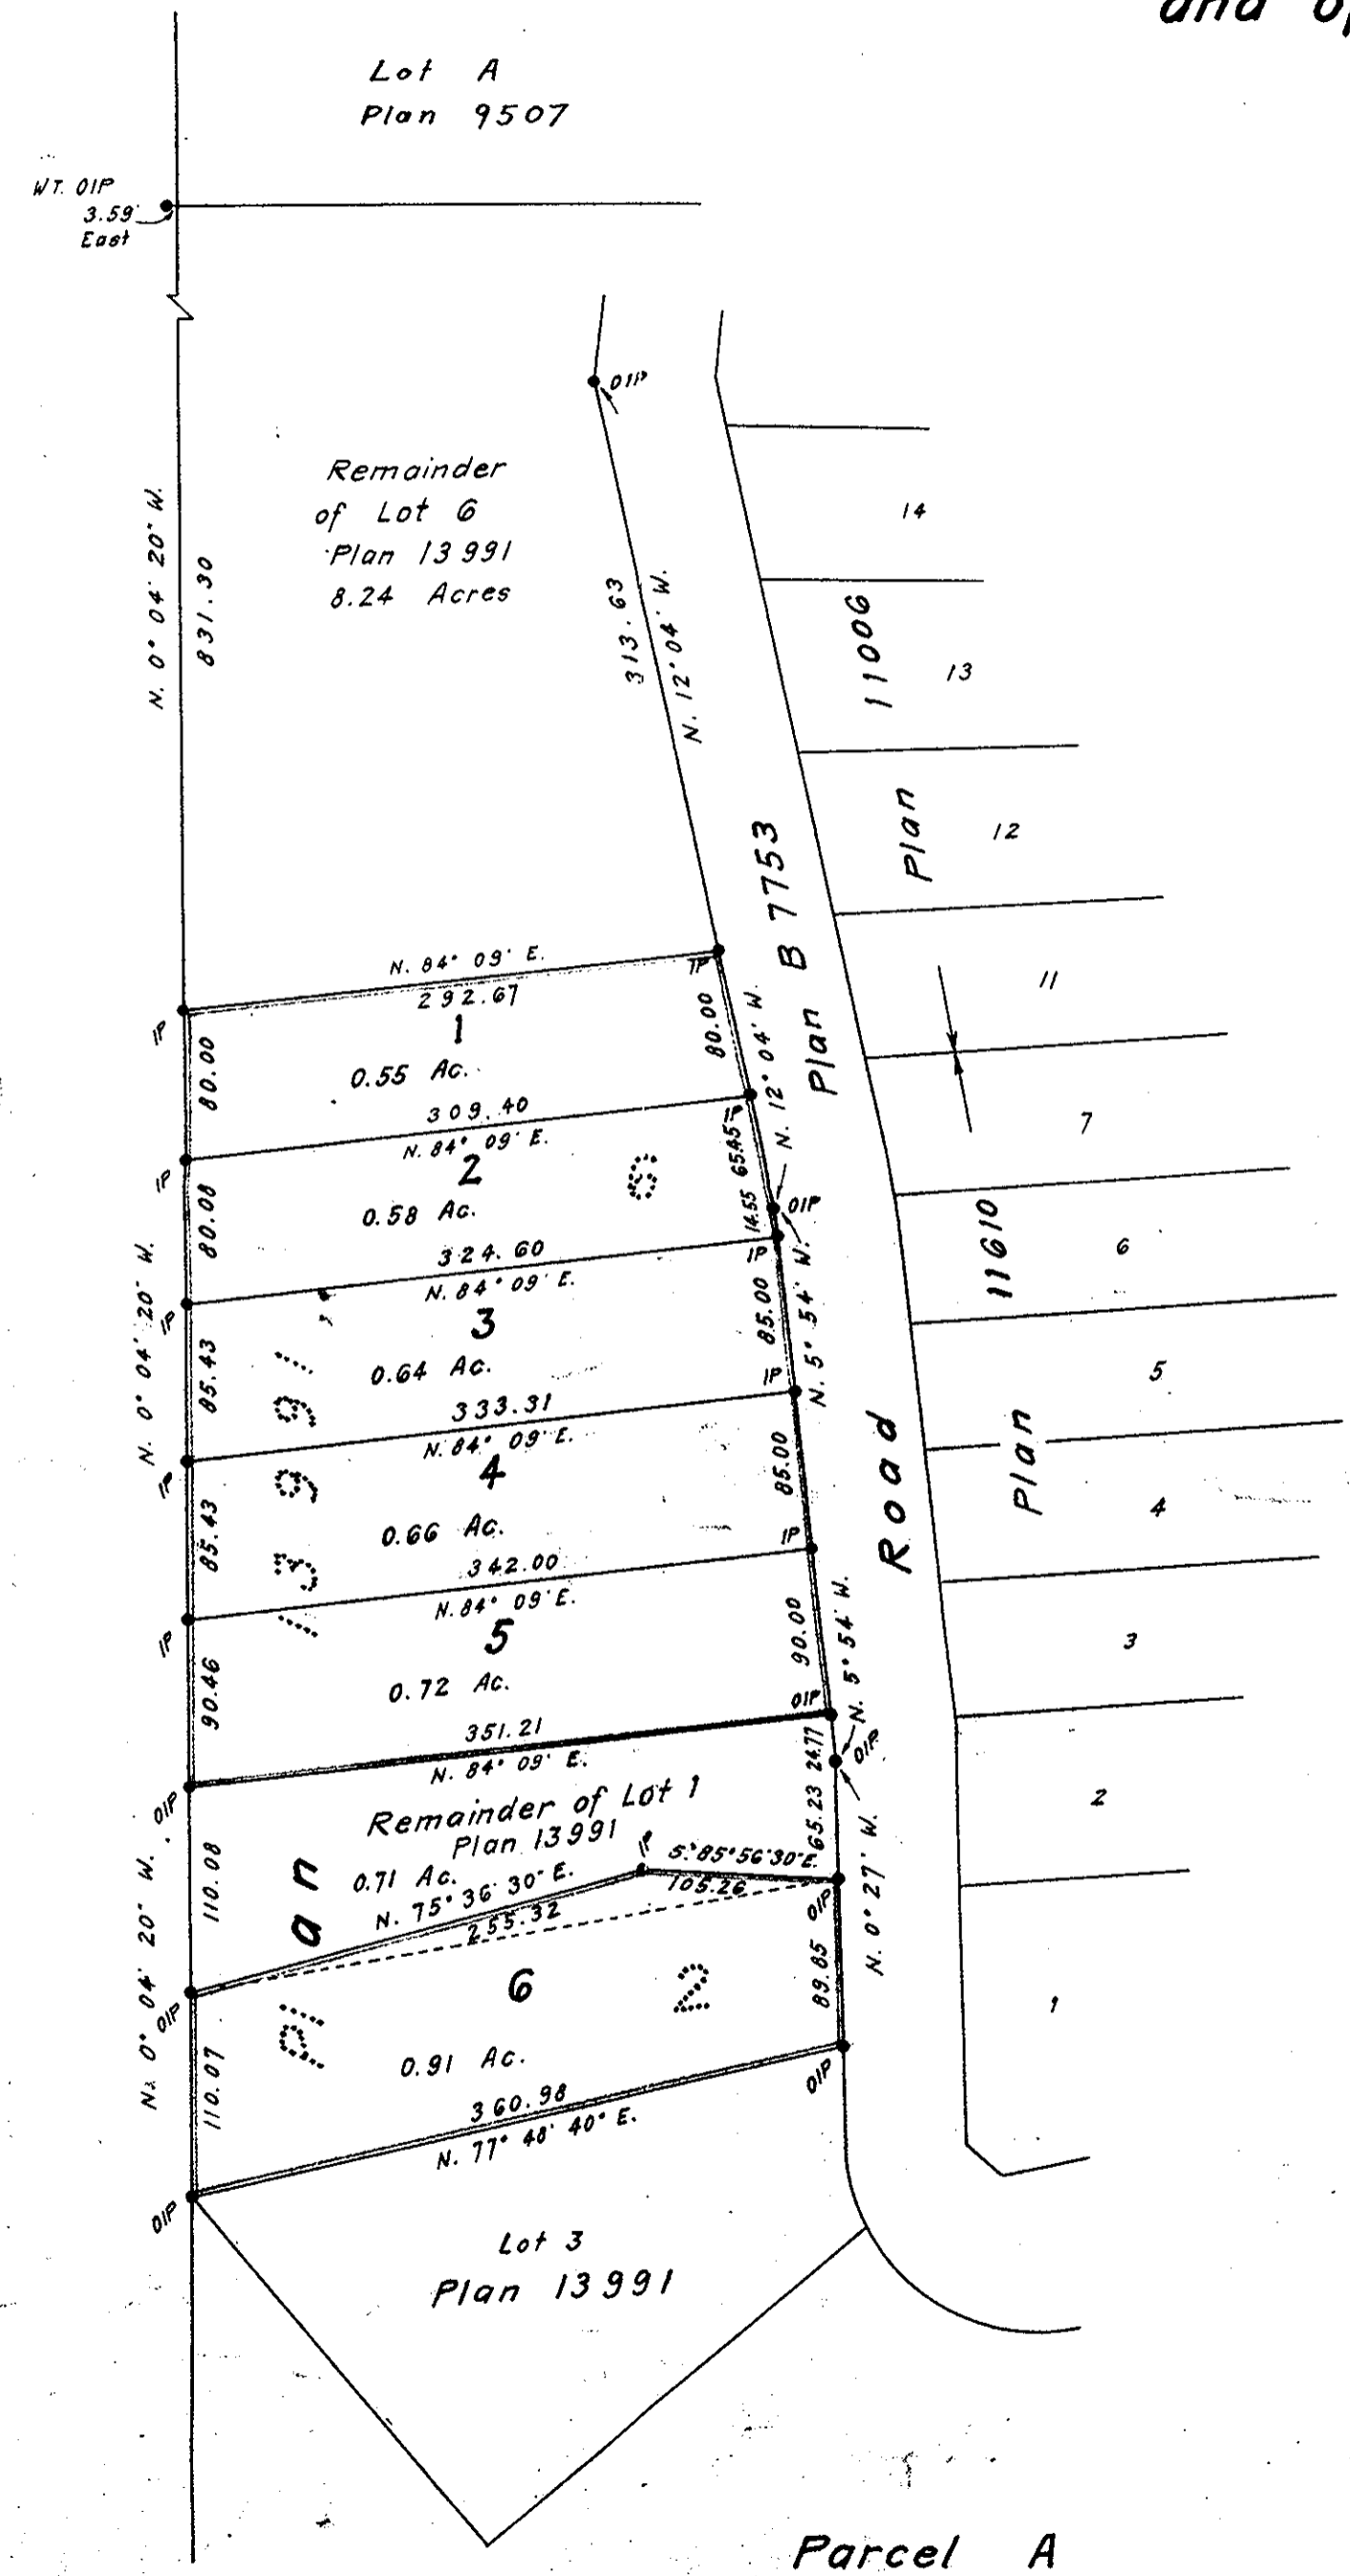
and of

Lot A
Plan 9507

WT. OIP
3.59'
East

OIP

Remainder
of Lot 6
Plan 13991
8.24 Acres

N. 0° 04' 20" W.
831.30

313.63
N. 12° 04' W.

14

11006

13

Plan

12

Plan B 7753

N. 84° 09' E.
292.67
IP
IP
1
0.55 Ac.
80.00
80.00

11

309.40
N. 84° 09' E.
2
0.58 Ac.
IP
IP
80.00
65.45
14.55
N. 12° 04' W.
OIP

7

11610

6

324.60
N. 84° 09' E.
3
0.64 Ac.
IP
IP
85.43
85.00
N. 5° 54' W.

N. 0° 04' 20" W.

5

333.31
N. 84° 09' E.
4
0.66 Ac.
IP
IP
85.43
85.00

Road

Plan

4

342.00
N. 84° 09' E.
5
0.72 Ac.
IP
90.46
90.00
N. 5° 54' W.
OIP

3

351.21
N. 84° 09' E.
OIP
OIP
24.77

Remainder of Lot 1
Plan 13991
0.71 Ac.
N. 75° 36' 30" E.
255.32
IP
S. 85° 56' 30" E.
105.26
65.23
N. 0° 27' W.
110.08

2

N. 0° 04' 20" W.
OIP
6
0.91 Ac.
110.07
89.65
OIP
OIP
360.98
N. 77° 48' 40" E.

1

OIP

Lot 3
Plan 13991

Parcel A

Plan 13912